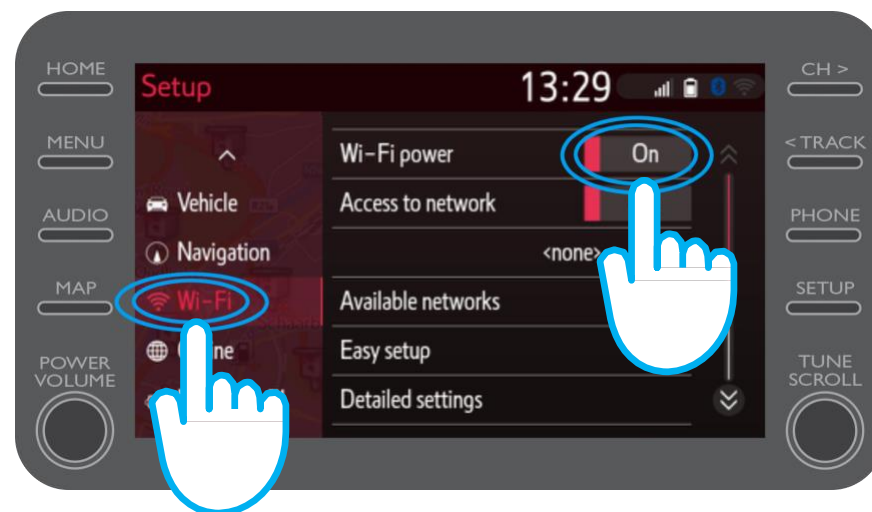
HOME

MENU

AUDIO

MAP

POWER VOLUME

Setup

13:29

Vehicle

Navigation

Wi-Fi

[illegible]ne

Wi-Fi power

On

Access to network

<none>

Available networks

Easy setup

Detailed settings

CH >

< TRACK

PHONE

SETUP

TUNE SCROLL